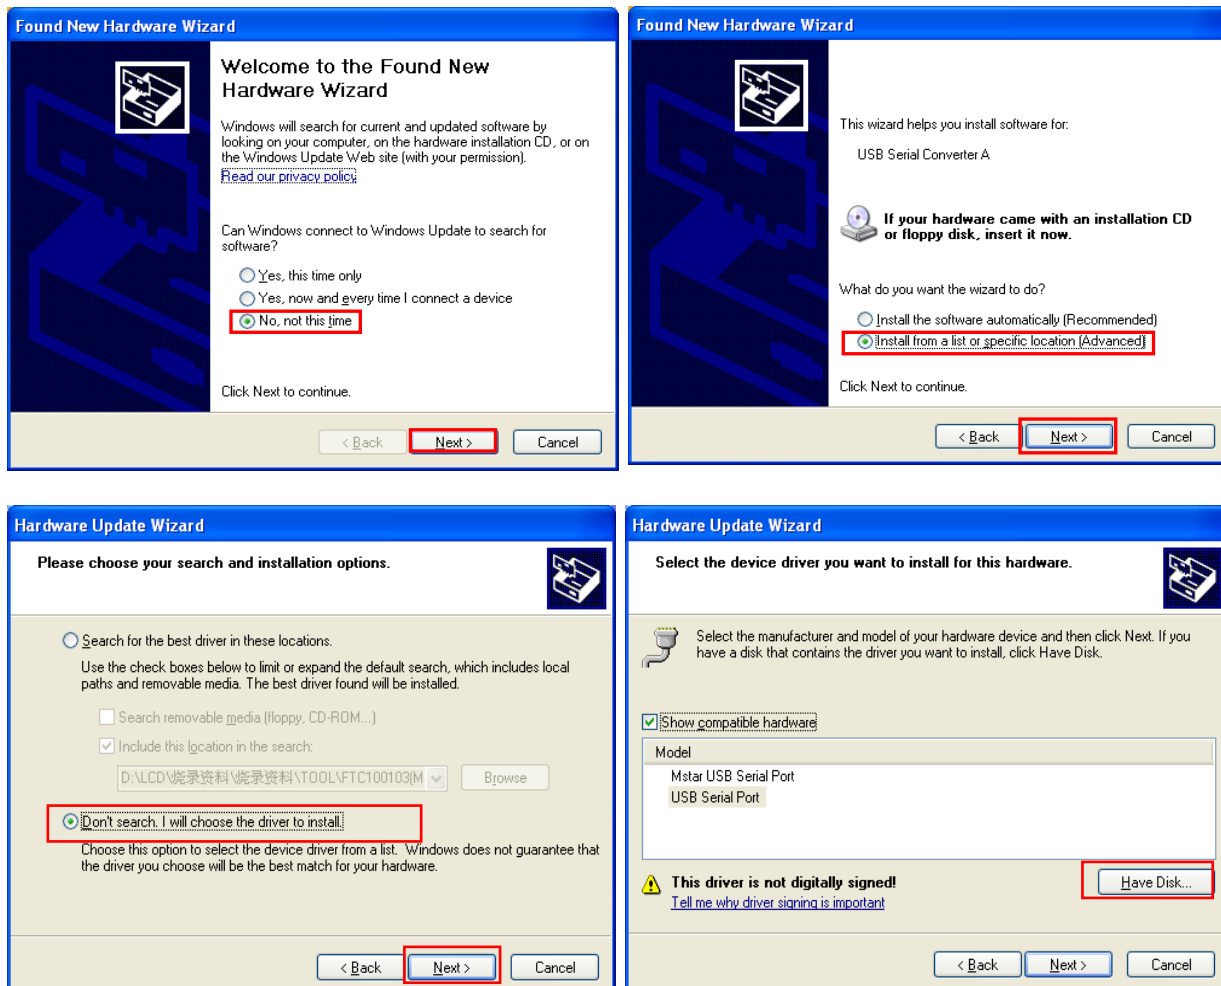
Found New Hardware Wizard

Welcome to the Found New Hardware Wizard

Windows will search for current and updated software by looking on your computer, on the hardware installation CD, or on the Windows Update Web site (with your permission).

Read our privacy policy

Can Windows connect to Windows Update to search for software?

Yes, this time only

Yes, now and every time I connect a device

No, not this time

Click Next to continue.

< Back Next > Cancel

Found New Hardware Wizard

This wizard helps you install software for:

USB Serial Converter A

If your hardware came with an installation CD or floppy disk, insert it now.

What do you want the wizard to do?

Install the software automatically (Recommended)

Install from a list or specific location (Advanced)

Click Next to continue.

< Back Next > Cancel

Hardware Update Wizard

Please choose your search and installation options.

Search for the best driver in these locations.

Use the check boxes below to limit or expand the default search, which includes local paths and removable media. The best driver found will be installed.

Search removable media (floppy, CD-ROM...)

Include this location in the search:

D:\LCD\烧录资料\烧录资料\TOOL\FTC100103(M

Browse

Don't search. I will choose the driver to install.

Choose this option to select the device driver from a list. Windows does not guarantee that the driver you choose will be the best match for your hardware.

< Back Next > Cancel

Hardware Update Wizard

Select the device driver you want to install for this hardware.

Select the manufacturer and model of your hardware device and then click Next. If you have a disk that contains the driver you want to install, click Have Disk.

Show compatible hardware

Model

Mstar USB Serial Port

USB Serial Port

This driver is not digitally signed!

Tell me why driver signing is important

Have Disk...

< Back Next > Cancel